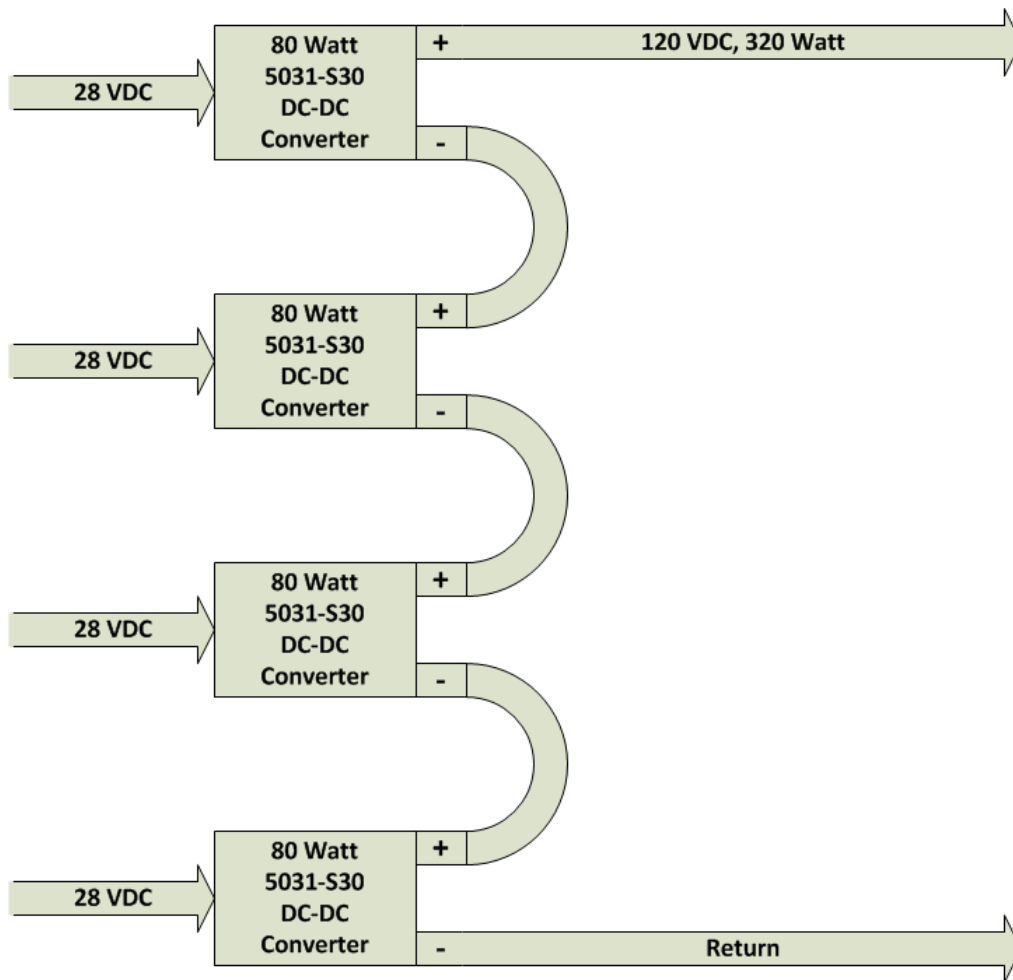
28 VDC
80 Watt
5031-S30
DC-DC
Converter
+
120 VDC, 320 Watt
-

28 VDC
80 Watt
5031-S30
DC-DC
Converter
+
-

28 VDC
80 Watt
5031-S30
DC-DC
Converter
+
-

28 VDC
80 Watt
5031-S30
DC-DC
Converter
+
-
Return